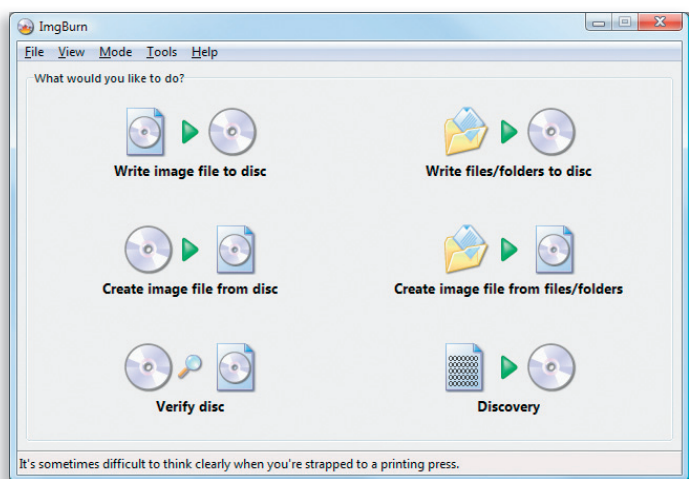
ImgBurn

File View Mode Tools Help

What would you like to do?

Write image file to disc

Write files/folders to disc

Create image file from disc

Create image file from files/folders

Verify disc

Discovery

It's sometimes difficult to think clearly when you're strapped to a printing press.